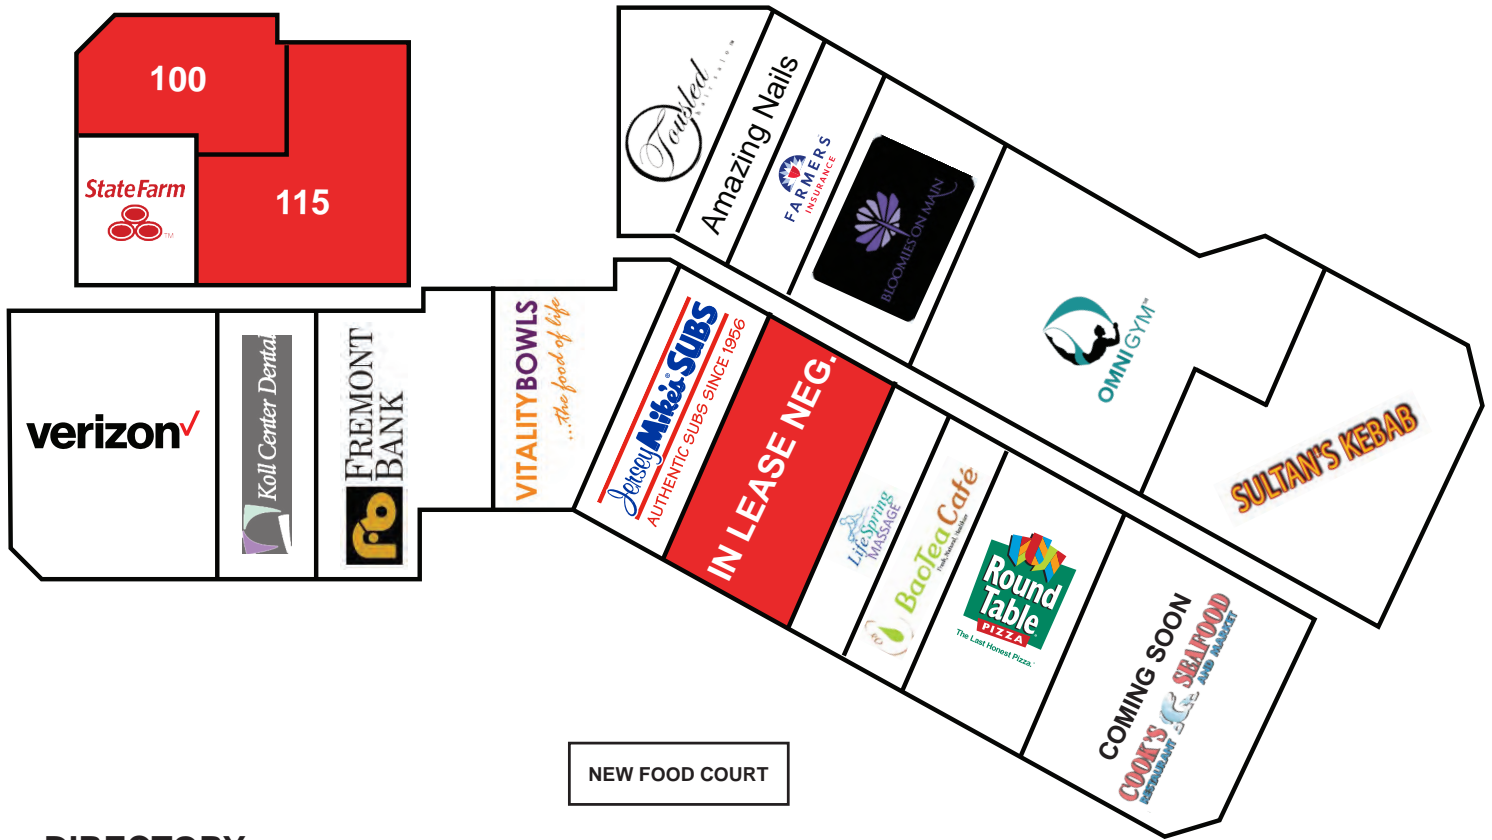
100

115

StateFarm

Tousled

Amazing Nails

FARMERS INSURANCE

BLOOMIES ON MAIN

OMNIGYM

SULTAN'S KEBAB

verizon

Koll Center Dental

FREMONT BANK

VITALITYBOWLS ...the food of life

Jersey Mike's SUBS AUTHENTIC SUBS SINCE 1956

IN LEASE NEG.

LifeSpring MASSAGE

BaoTea Café

Round Table PIZZA The Last Honest Pizza.

COMING SOON

COOK'S SEAFOOD RESTAURANT AND MARKET

NEW FOOD COURT

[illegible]